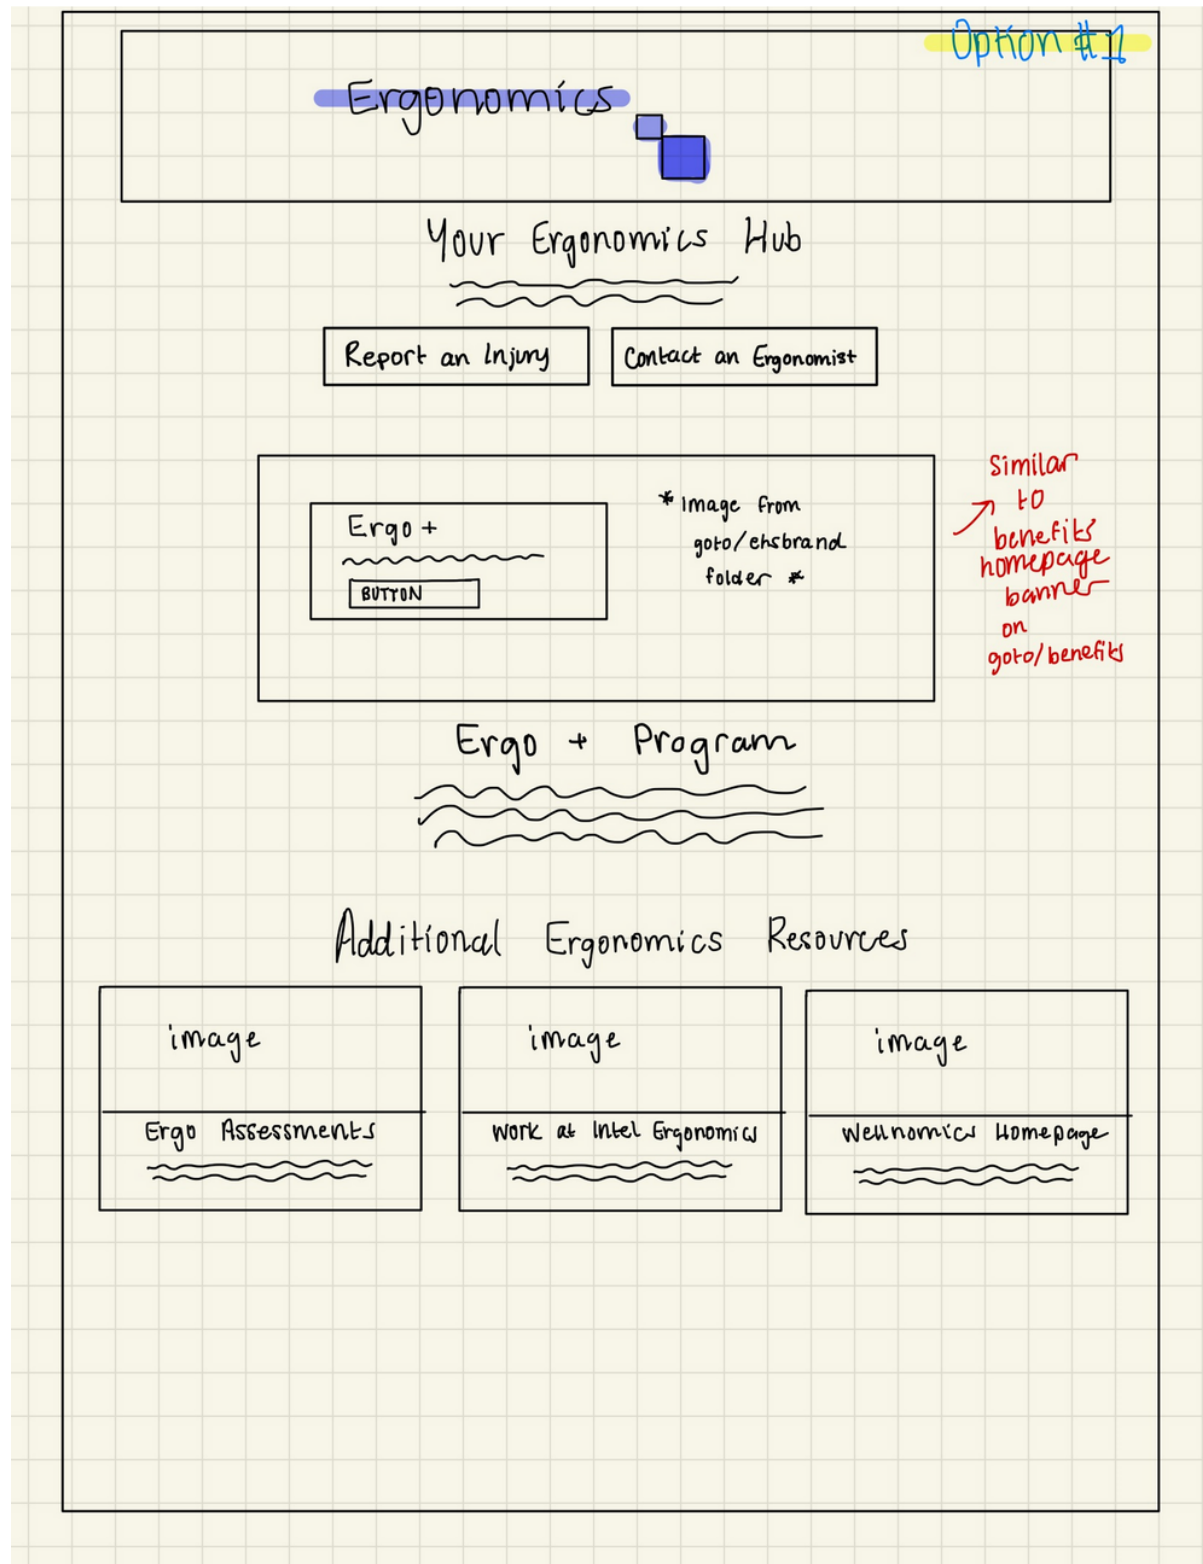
Option #1

Ergonomics

Your Ergonomics Hub

Report an Injury

Contact an Ergonomist

Ergo +

BUTTON

* Image from goto/ehsbrand folder *

Similar to benefits homepage banner on goto/benefits

Ergo + Program

Additional Ergonomics Resources

image

Ergo Assessments

image

Work at Intel Ergonomics

image

Wellnomics Homepage